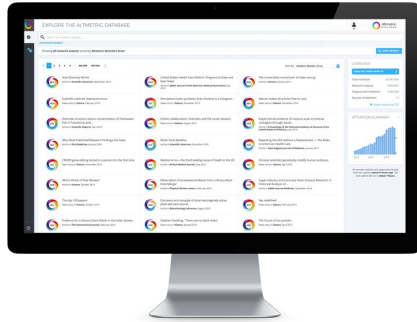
EXPLORE THE ALTMETRIC DATABASE

altmetric

Showing 3.8 research outputs

1 2 3 4 5

How Diversity Works

Scientific method: Statistical errors

Overview of seismic source characterization

Why Most Published Research Findings Are False

CRISPR gene-editing tested in a person for the first time

Here's What's In Your Wallet

The top 100 papers

Evidence for a Distant Giant Planet in the Solar System

United States Health Care Reform: Progress to Date and Next Steps

Simulations back up theory that Universe is a hologram

Online collaboration: Scientists and the social network

Ethics Case Studies

Meditation — the third leading cause of death in the US

Observation of Gravitational Waves from a Binary Black Hole Merger

Discovery and recovery of trees

Citation Stacking: "There are no black holes"

The remarkable momentum of base energy

Narrow states of articles filed at once

Experimental evidence of massive-scale emotional contagion through social networks

Regarding the Millennium a Replacement — The Rules in American Health Care

Climate scientists genetically modify human embryos

Sugar Industry and Coronary Heart Disease Research

Say redefined

The future of the worlds

OVERVIEW

ATTENTION SUMMARY